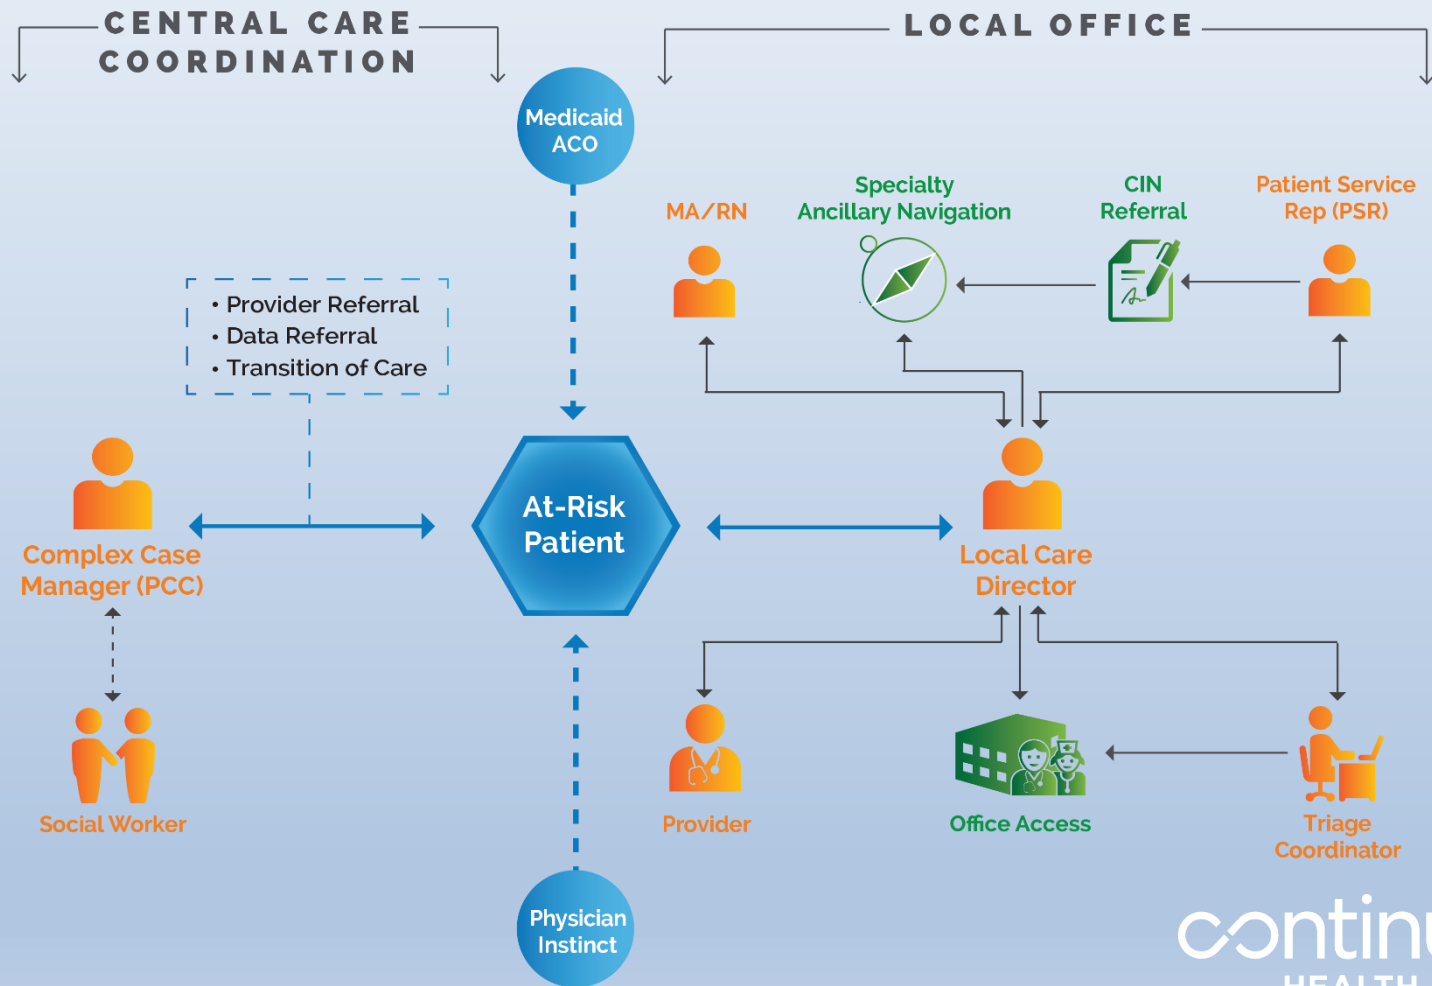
CENTRAL CARE COORDINATION

LOCAL OFFICE

Medicaid ACO

MA/RN

Specialty Ancillary Navigation

CIN Referral

Patient Service Rep (PSR)

• Provider Referral
• Data Referral
• Transition of Care

At-Risk Patient

Complex Case Manager (PCC)

Local Care Director

Social Worker

Provider

Office Access

Triage Coordinator

Physician Instinct

contin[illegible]
HEALTH